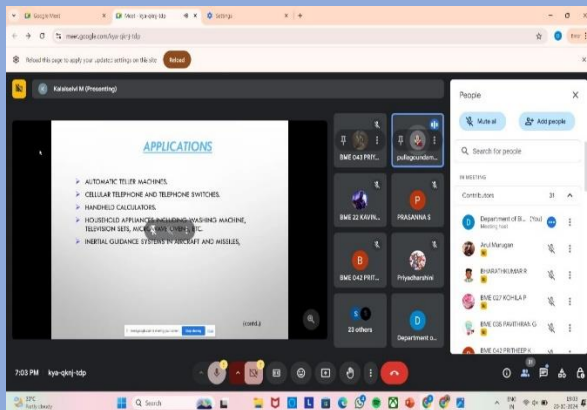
Google Meet | Meet - kya-qknj-tdp | Settings | +

meet.google.com/kya-qknj-tdp

Reload this page to apply your updated settings on this site Reload

Kalaiselvi M (Presenting)

APPLICATIONS

AUTOMATIC TELLER MACHINES.

CELLULAR TELEPHONE AND TELEPHONE SWITCHES.

HANDHELD CALCULATORS.

HOUSEHOLD APPLIANCES INCLUDING WASHING MACHINE, TELEVISION SETS, MICROWAVE OVENS, ETC.

INERTIAL GUIDANCE SYSTEMS IN AIRCRAFT AND MISSILES,

(contd.)

meet.google.com is sharing your screen. Stop sharing Hide

BME 043 PRIY...

pullagoundem...

BME 22 KAVIN...

P
PRASANNA S

B
BME 042 PRIT...

Priyadharshini

23 others

D
Department o...

People

Mute all

Add people

Search for people

IN MEETING

Contributors 31

Department of Bi... (You)
Meeting host

Arul Murugan

BHARATHKUMAR R

BME 027 KOHILA P

BME 038 PAVITHRA G

BME 042 PRITHEEP K

7:03 PM | kya-qknj-tdp

29°C
Partly cloudy

Search

ENG IN

19:03
23-10-2023